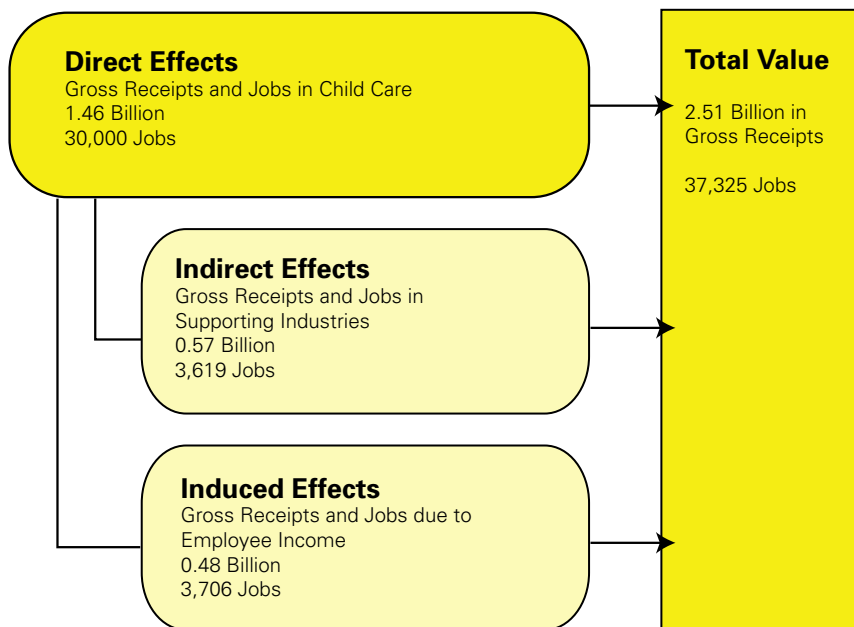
Direct Effects
Gross Receipts and Jobs in Child Care
1.46 Billion
30,000 Jobs

Indirect Effects
Gross Receipts and Jobs in Supporting Industries
0.57 Billion
3,619 Jobs

Induced Effects
Gross Receipts and Jobs due to Employee Income
0.48 Billion
3,706 Jobs

Total Value
2.51 Billion in Gross Receipts

37,325 Jobs